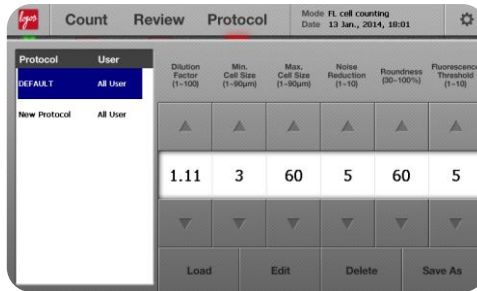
logos

Count Review Protocol

Mode FL cell counting
Date 13 Jan., 2014, 18:01

| Protocol | User |
|---|---|
| DEFAULT | All User |
| New Protocol | All User |

| Dilution Factor (1~100) | Min. Cell Size (1~90μm) | Max. Cell Size (1~90μm) | Noise Reduction (1~10) | Roundness (30~100%) | Fluorescence Threshold (1~10) |
|---|---|---|---|---|---|
| 1.11 | 3 | 60 | 5 | 60 | 5 |

Load Edit Delete Save As